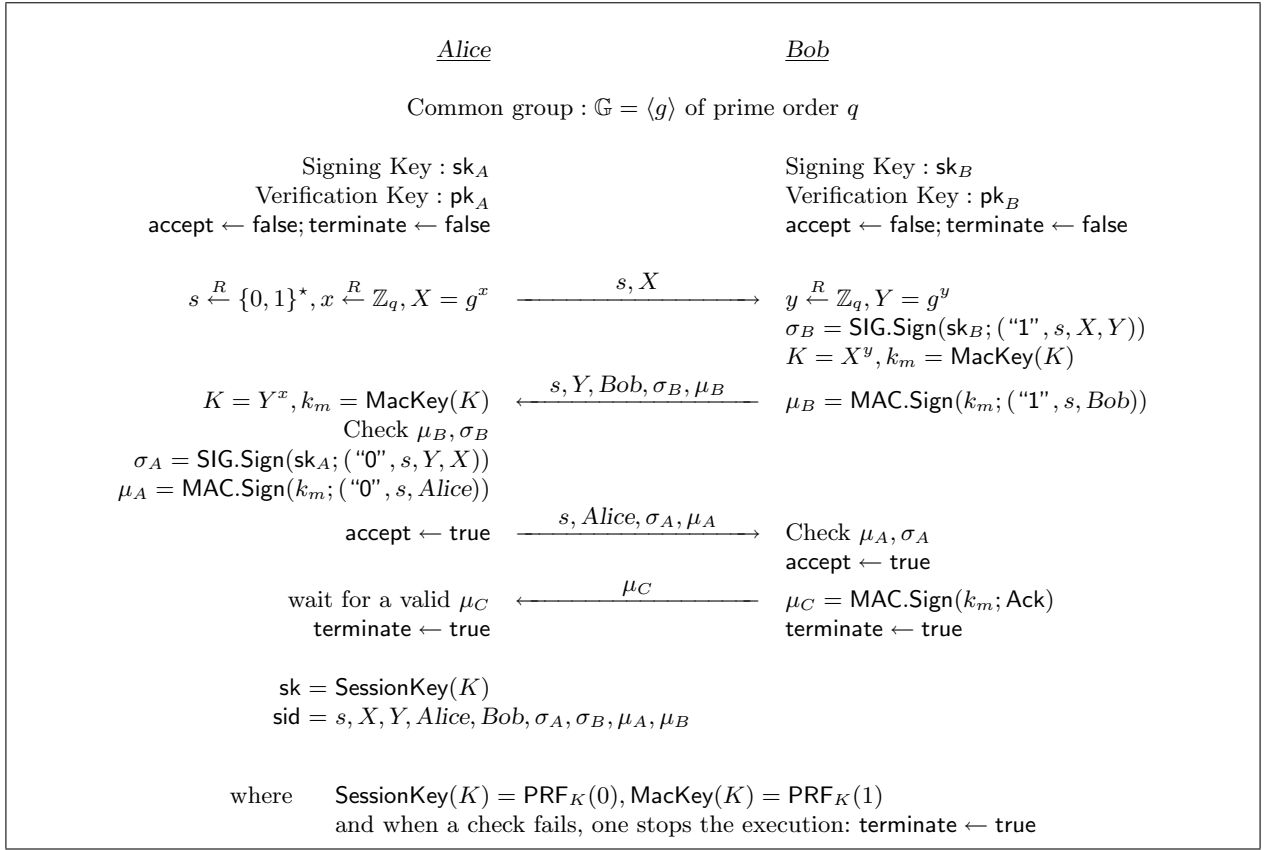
Alice

Bob

Common group : $\mathbb{G} = \langle g \rangle$ of prime order $q$

Signing Key : $\mathsf{sk}_A$
Verification Key : $\mathsf{pk}_A$
$\mathsf{accept} \leftarrow \mathsf{false}; \mathsf{terminate} \leftarrow \mathsf{false}$

Signing Key : $\mathsf{sk}_B$
Verification Key : $\mathsf{pk}_B$
$\mathsf{accept} \leftarrow \mathsf{false}; \mathsf{terminate} \leftarrow \mathsf{false}$

$s \stackrel{R}{\leftarrow} \{0,1\}^\star, x \stackrel{R}{\leftarrow} \mathbb{Z}_q, X = g^x$ $\xrightarrow{s, X}$ $y \stackrel{R}{\leftarrow} \mathbb{Z}_q, Y = g^y$
$\sigma_B = \mathsf{SIG.Sign}(\mathsf{sk}_B; (\text{“1”}, s, X, Y))$
$K = X^y, k_m = \mathsf{MacKey}(K)$

$K = Y^x, k_m = \mathsf{MacKey}(K)$ $\xleftarrow{s, Y, Bob, \sigma_B, \mu_B}$ $\mu_B = \mathsf{MAC.Sign}(k_m; (\text{“1”}, s, Bob))$
Check $\mu_B, \sigma_B$
$\sigma_A = \mathsf{SIG.Sign}(\mathsf{sk}_A; (\text{“0”}, s, Y, X))$
$\mu_A = \mathsf{MAC.Sign}(k_m; (\text{“0”}, s, Alice))$

$\mathsf{accept} \leftarrow \mathsf{true}$ $\xrightarrow{s, Alice, \sigma_A, \mu_A}$ Check $\mu_A, \sigma_A$
$\mathsf{accept} \leftarrow \mathsf{true}$

wait for a valid $\mu_C$ $\xleftarrow{\mu_C}$ $\mu_C = \mathsf{MAC.Sign}(k_m; \mathsf{Ack})$
$\mathsf{terminate} \leftarrow \mathsf{true}$ $\mathsf{terminate} \leftarrow \mathsf{true}$

$\mathsf{sk} = \mathsf{SessionKey}(K)$
$\mathsf{sid} = s, X, Y, Alice, Bob, \sigma_A, \sigma_B, \mu_A, \mu_B$

where $\mathsf{SessionKey}(K) = \mathsf{PRF}_K(0), \mathsf{MacKey}(K) = \mathsf{PRF}_K(1)$
and when a check fails, one stops the execution: $\mathsf{terminate} \leftarrow \mathsf{true}$